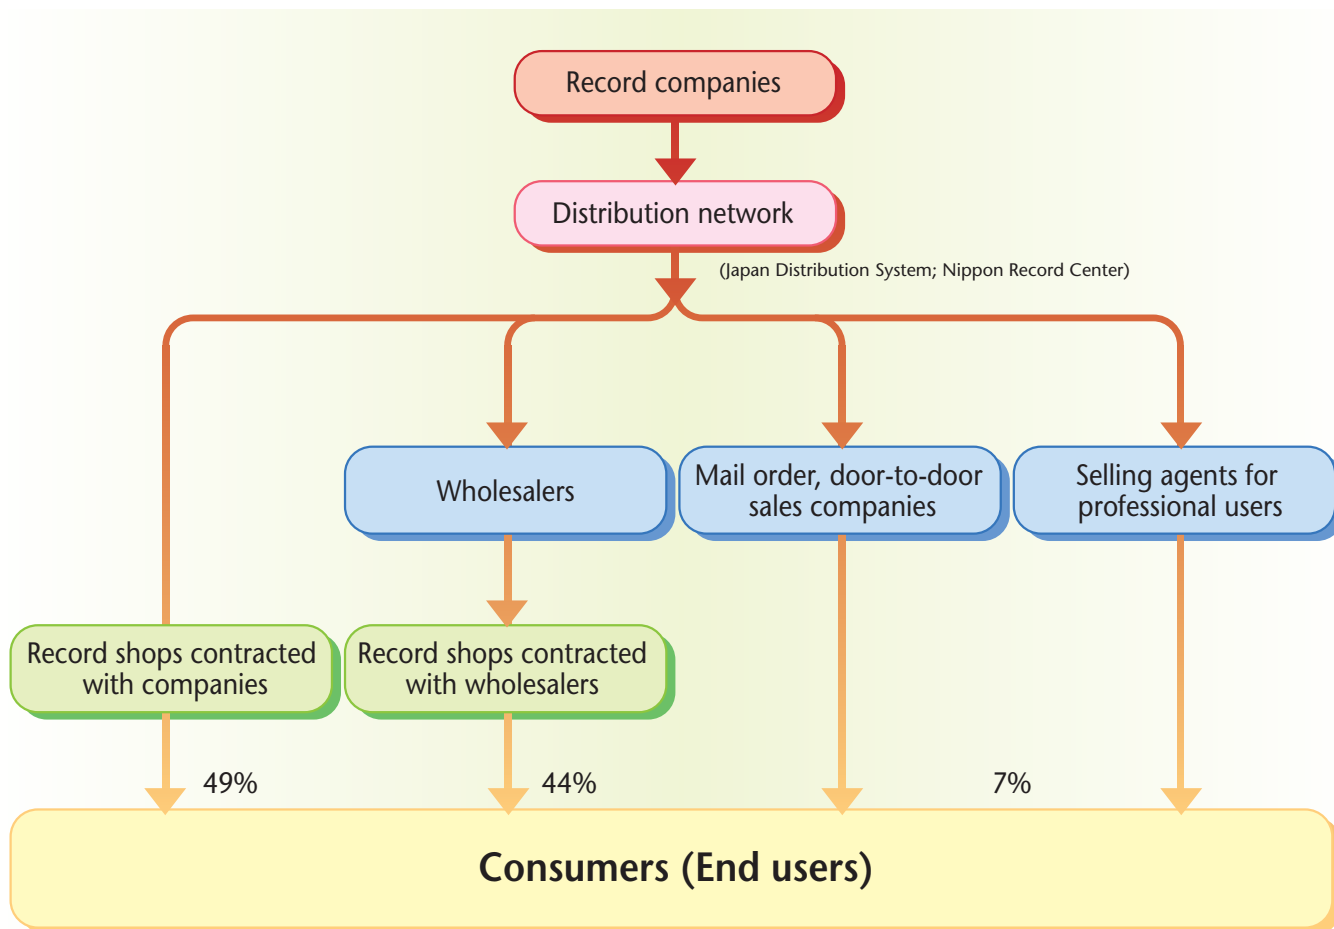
Record companies

Distribution network

(Japan Distribution System; Nippon Record Center)

Wholesalers

Mail order, door-to-door sales companies

Selling agents for professional users

Record shops contracted with companies

Record shops contracted with wholesalers

49%

44%

7%

Consumers (End users)